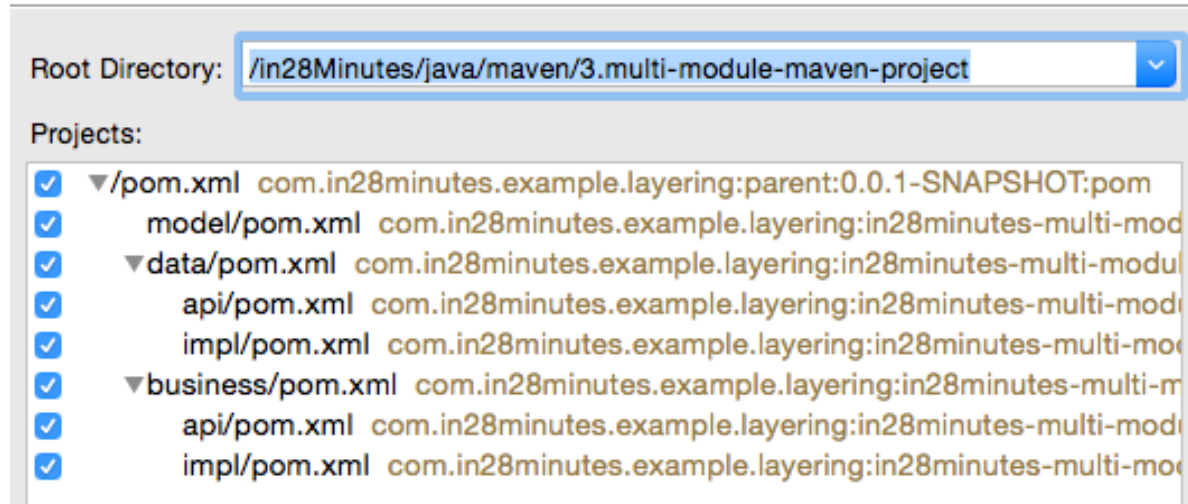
Root Directory: /in28Minutes/java/maven/3.multi-module-maven-project

Projects:

/pom.xml com.in28minutes.example.layering:parent:0.0.1-SNAPSHOT:pom
model/pom.xml com.in28minutes.example.layering:in28minutes-multi-mod
data/pom.xml com.in28minutes.example.layering:in28minutes-multi-modul
api/pom.xml com.in28minutes.example.layering:in28minutes-multi-modu
impl/pom.xml com.in28minutes.example.layering:in28minutes-multi-mod
business/pom.xml com.in28minutes.example.layering:in28minutes-multi-m
api/pom.xml com.in28minutes.example.layering:in28minutes-multi-modu
impl/pom.xml com.in28minutes.example.layering:in28minutes-multi-mod